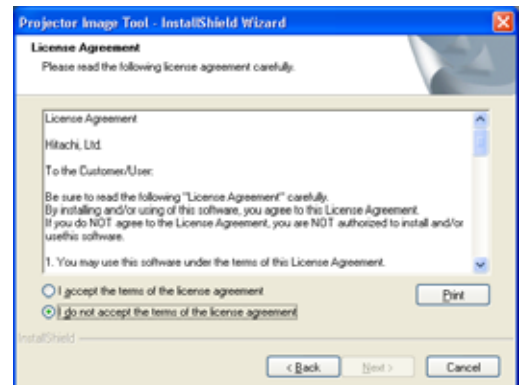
Projector Image Tool - InstallShield Wizard

License Agreement

Please read the following license agreement carefully.

License Agreement

Hitachi, Ltd.

To the Customer/User:

Be sure to read the following "License Agreement" carefully.
By installing and/or using of this software, you agree to this License Agreement.
If you do NOT agree to the License Agreement, you are NOT authorized to install and/or usethis software.

1. You may use this software under the terms of this License Agreement.

I accept the terms of the license agreement

I do not accept the terms of the license agreement

Print

InstallShield

< Back

Next >

Cancel